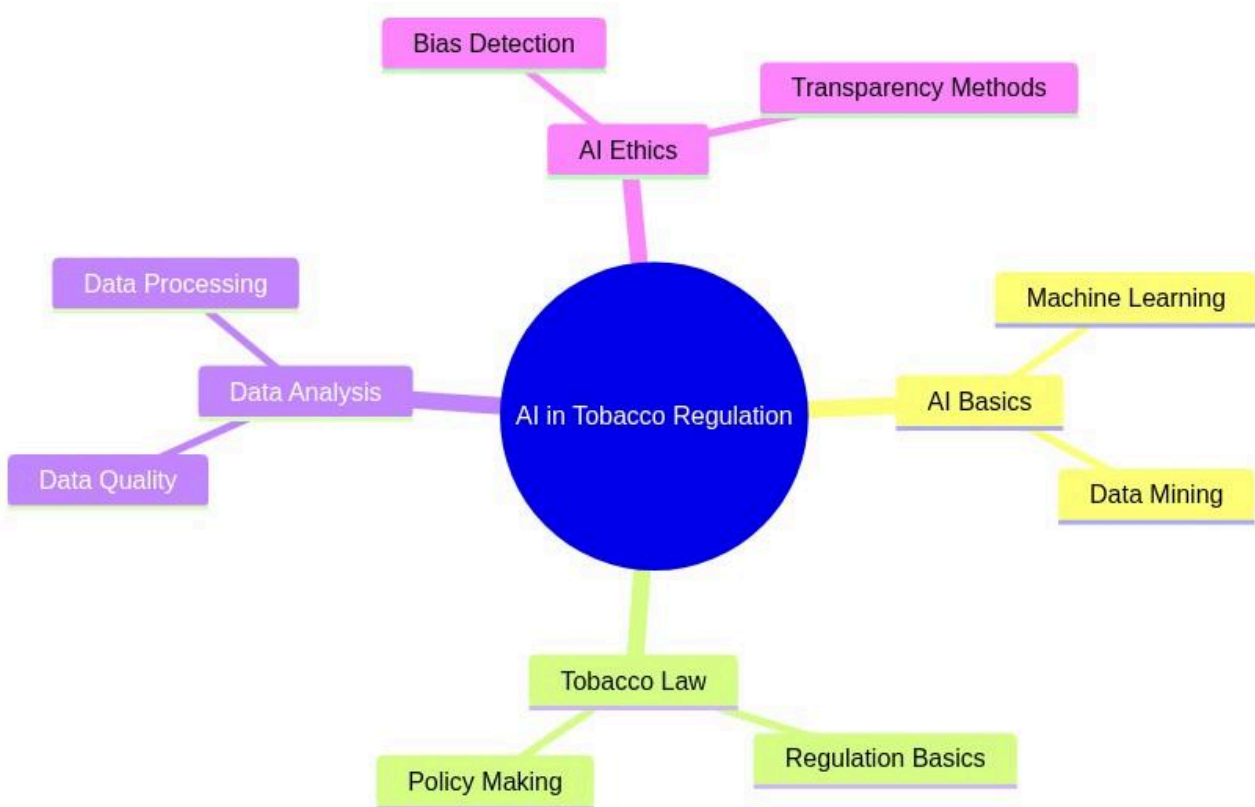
AI in Tobacco Regulation

AI Ethics
Bias Detection
Transparency Methods

AI Basics
Machine Learning
Data Mining

Tobacco Law
Policy Making
Regulation Basics

Data Analysis
Data Processing
Data Quality